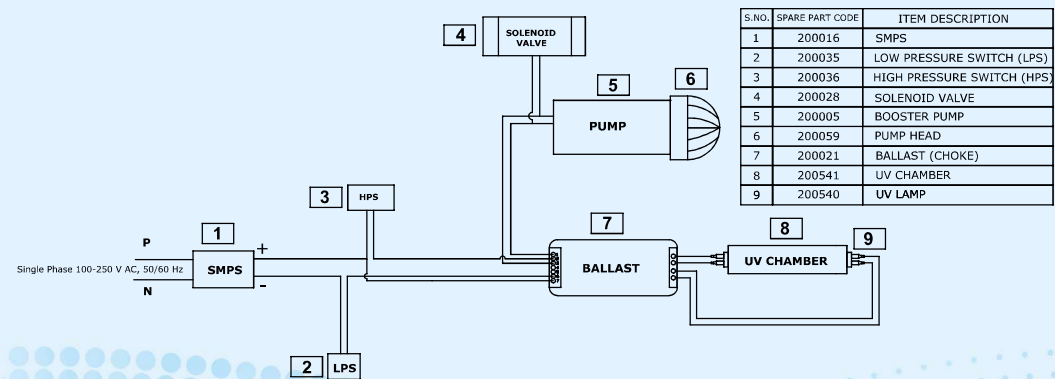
| S.NO. | SPARE PART CODE | ITEM DESCRIPTION |
|---|---|---|
| 1 | 200016 | SMPS |
| 2 | 200035 | LOW PRESSURE SWITCH (LPS) |
| 3 | 200036 | HIGH PRESSURE SWITCH (HPS) |
| 4 | 200028 | SOLENOID VALVE |
| 5 | 200005 | BOOSTER PUMP |
| 6 | 200059 | PUMP HEAD |
| 7 | 200021 | BALLAST (CHOKE) |
| 8 | 200541 | UV CHAMBER |
| 9 | 200540 | UV LAMP |

4 SOLENOID VALVE

5 PUMP

6

3 HPS

1

P

Single Phase 100-250 V AC, 50/60 Hz

N

SMPS

+

-

7

BALLAST

8

UV CHAMBER

9

2 LPS